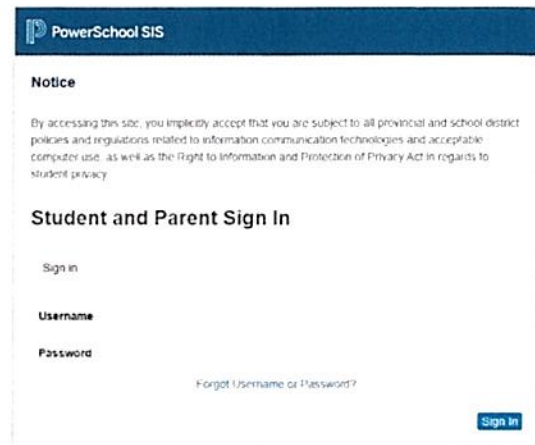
PowerSchool SIS

Notice

By accessing this site, you implicitly accept that you are subject to all provincial and school district policies and regulations related to information communication technologies and acceptable computer use, as well as the Right to Information and Protection of Privacy Act in regards to student privacy.

Student and Parent Sign In

Sign In

Username

Password

Forgot Username or Password?

Sign In